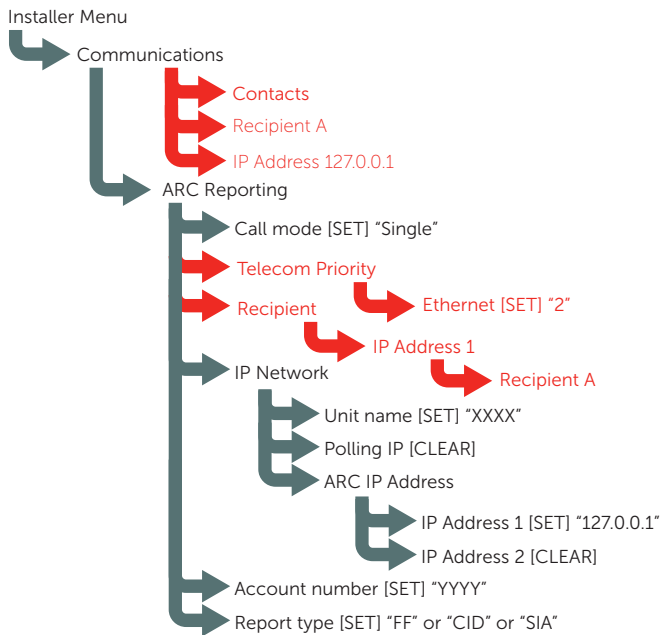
Installer Menu
Communications
Contacts
Recipient A
IP Address 127.0.0.1
ARC Reporting
Call mode [SET] “Single”
Telecom Priority
Ethernet [SET] “2”
Recipient
IP Address 1
Recipient A
IP Network
Unit name [SET] “XXXX”
Polling IP [CLEAR]
ARC IP Address
IP Address 1 [SET] “127.0.0.1”
IP Address 2 [CLEAR]
Account number [SET] “YYYY”
Report type [SET] “FF” or “CID” or “SIA”